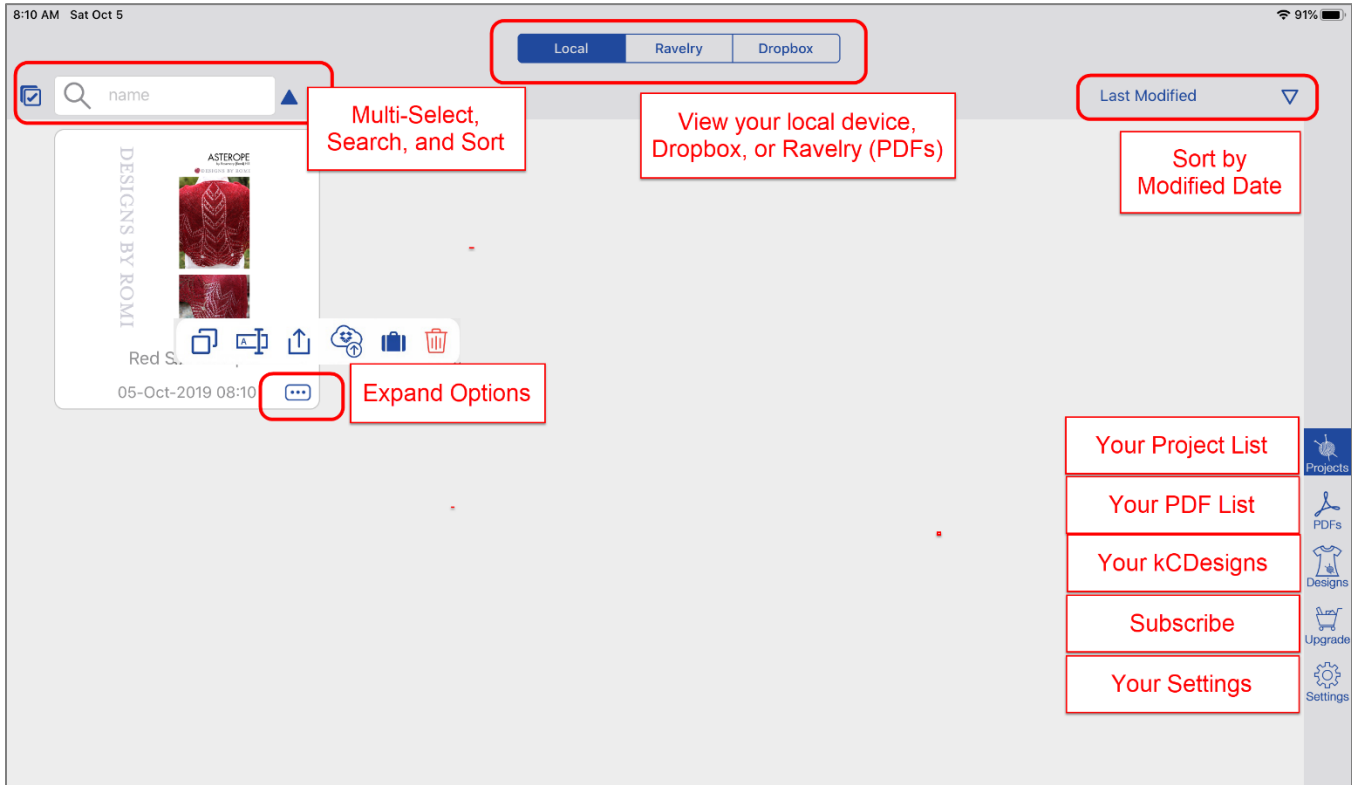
8:10 AM Sat Oct 5

91%

Local | Ravelry | Dropbox

name

Multi-Select, Search, and Sort

View your local device, Dropbox, or Ravelry (PDFs)

Last Modified

Sort by Modified Date

DESIGNS BY ROMI

ASTEROPE

Red S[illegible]

05-Oct-2019 08:10

Expand Options

Your Project List

Projects

Your PDF List

PDFs

Your kCDesigns

Designs

Subscribe

Upgrade

Your Settings

Settings